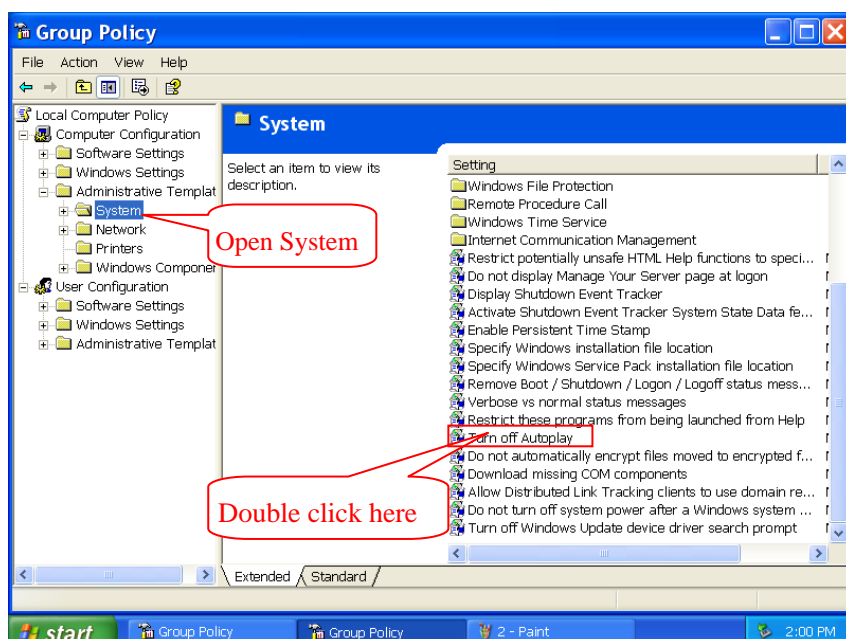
Group Policy

File Action View Help

Local Computer Policy
Computer Configuration
Software Settings
Windows Settings
Administrative Templat
System
Network
Printers
Windows Componer
User Configuration
Software Settings
Windows Settings
Administrative Templat

Open System

System

Select an item to view its description.

Setting
Windows File Protection
Remote Procedure Call
Windows Time Service
Internet Communication Management
Restrict potentially unsafe HTML Help functions to speci...
Do not display Manage Your Server page at logon
Display Shutdown Event Tracker
Activate Shutdown Event Tracker System State Data fe...
Enable Persistent Time Stamp
Specify Windows installation file location
Specify Windows Service Pack installation file location
Remove Boot / Shutdown / Logon / Logoff status mess...
Verbose vs normal status messages
Restrict these programs from being launched from Help
Turn off Autoplay
Do not automatically encrypt files moved to encrypted f...
Download missing COM components
Allow Distributed Link Tracking clients to use domain re...
Do not turn off system power after a Windows system ...
Turn off Windows Update device driver search prompt

Double click here

Extended Standard

start Group Policy Group Policy 2 - Paint 2:00 PM